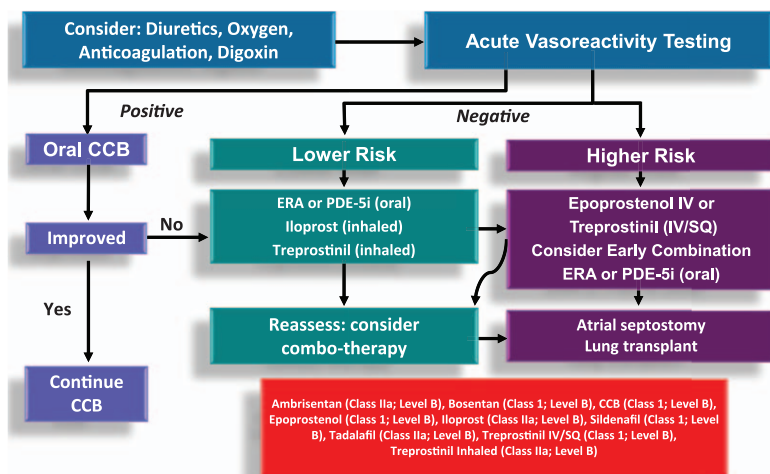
Consider: Diuretics, Oxygen, Anticoagulation, Digoxin

Acute Vasoreactivity Testing

Positive

Negative

Oral CCB

Lower Risk

Higher Risk

Improved

No

ERA or PDE-5i (oral)
Iloprost (inhaled)
Treprostinil (inhaled)

Epoprostenol IV or
Treprostinil (IV/SQ)
Consider Early Combination
ERA or PDE-5i (oral)

Yes

Reassess: consider combo-therapy

Atrial septostomy
Lung transplant

Continue CCB

Ambrisentan (Class IIa; Level B), Bosentan (Class 1; Level B), CCB (Class 1; Level B), Epoprostenol (Class 1; Level B), Iloprost (Class IIa; Level B), Sildenafil (Class 1; Level B), Tadalafil (Class IIa; Level B), Treprostinil IV/SQ (Class 1; Level B), Treprostinil Inhaled (Class IIa; Level B)